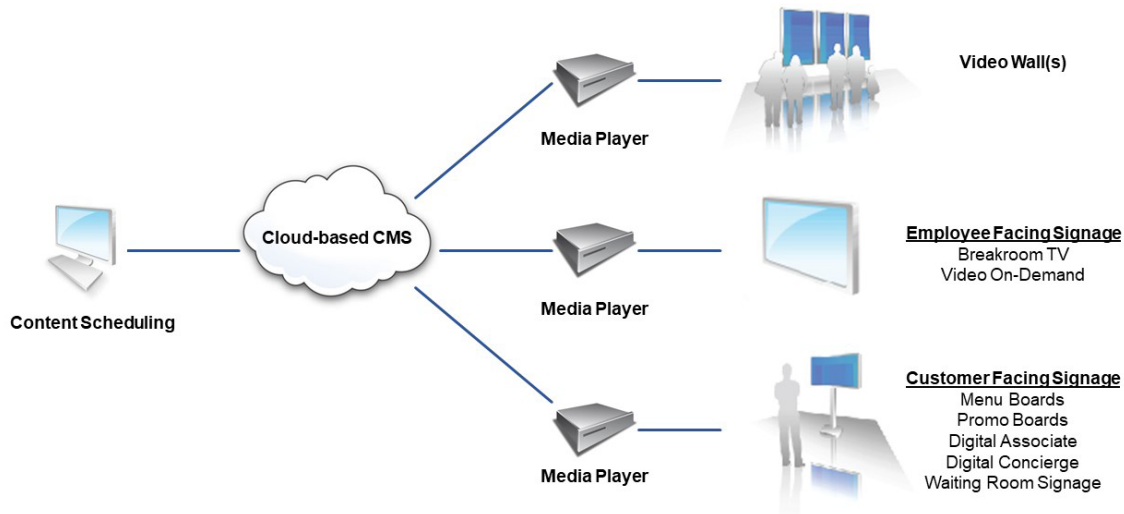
Video Wall(s)

Media Player

Cloud-based CMS

Employee Facing Signage
Breakroom TV
Video On-Demand

Media Player

Content Scheduling

Customer Facing Signage
Menu Boards
Promo Boards
Digital Associate
Digital Concierge
Waiting Room Signage

Media Player